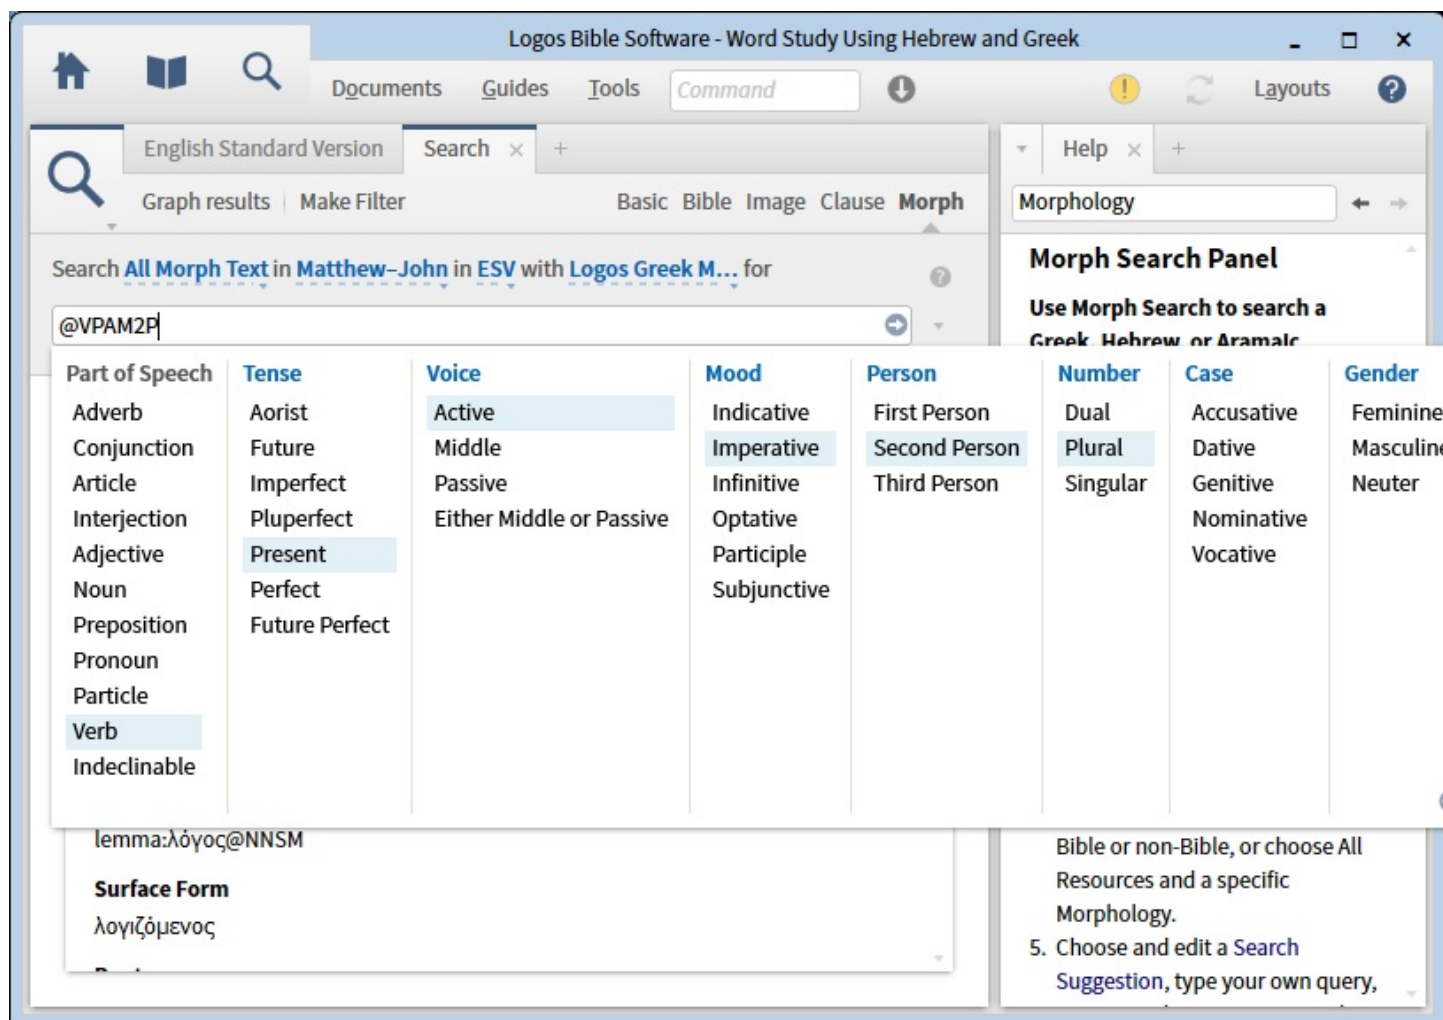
Logos Bible Software - Word Study Using Hebrew and Greek

Documents Guides Tools Command Layouts

English Standard Version Search × +

Graph results | Make Filter Basic Bible Image Clause Morph

Search All Morph Text in Matthew–John in ESV with Logos Greek M... for

@VPAM2P

| Part of Speech | Tense | Voice | Mood | Person | Number | Case | Gender |
|---|---|---|---|---|---|---|---|
| Adverb | Aorist | Active | Indicative | First Person | Dual | Accusative | Feminine |
| Conjunction | Future | Middle | Imperative | Second Person | Plural | Dative | Masculin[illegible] |
| Article | Imperfect | Passive | Infinitive | Third Person | Singular | Genitive | Neuter |
| Interjection | Pluperfect | Either Middle or Passive | Optative | | | Nominative | |
| Adjective | Present | | Participle | | | Vocative | |
| Noun | Perfect | | Subjunctive | | | | |
| Preposition | Future Perfect | | | | | | |
| Pronoun | | | | | | | |
| Particle | | | | | | | |
| Verb | | | | | | | |
| Indeclinable | | | | | | | |

lemma:λόγος@NNSM

Surface Form

λογιζόμενος

Help × +

Morphology

Morph Search Panel

Use Morph Search to search a Greek, Hebrew, or Aramaic

Bible or non-Bible, or choose All Resources and a specific Morphology.

5. Choose and edit a Search Suggestion, type your own query,